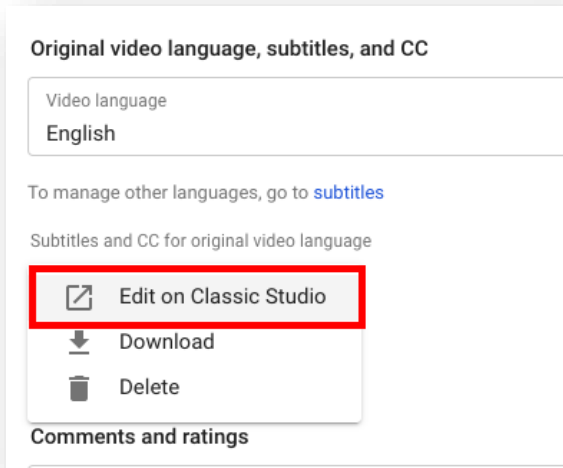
Original video language, subtitles, and CC

Video language
English

To manage other languages, go to subtitles

Subtitles and CC for original video language

Edit on Classic Studio
Download
Delete

Comments and ratings